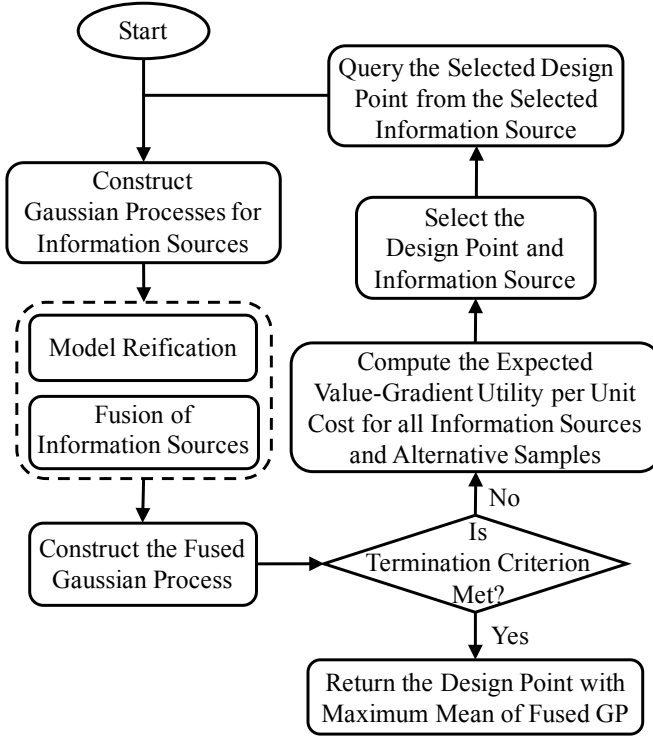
Start

Query the Selected Design Point from the Selected Information Source

Construct Gaussian Processes for Information Sources

Select the Design Point and Information Source

Model Reification

Fusion of Information Sources

Compute the Expected Value-Gradient Utility per Unit Cost for all Information Sources and Alternative Samples

No

Construct the Fused Gaussian Process

Is Termination Criterion Met?

Yes

Return the Design Point with Maximum Mean of Fused GP